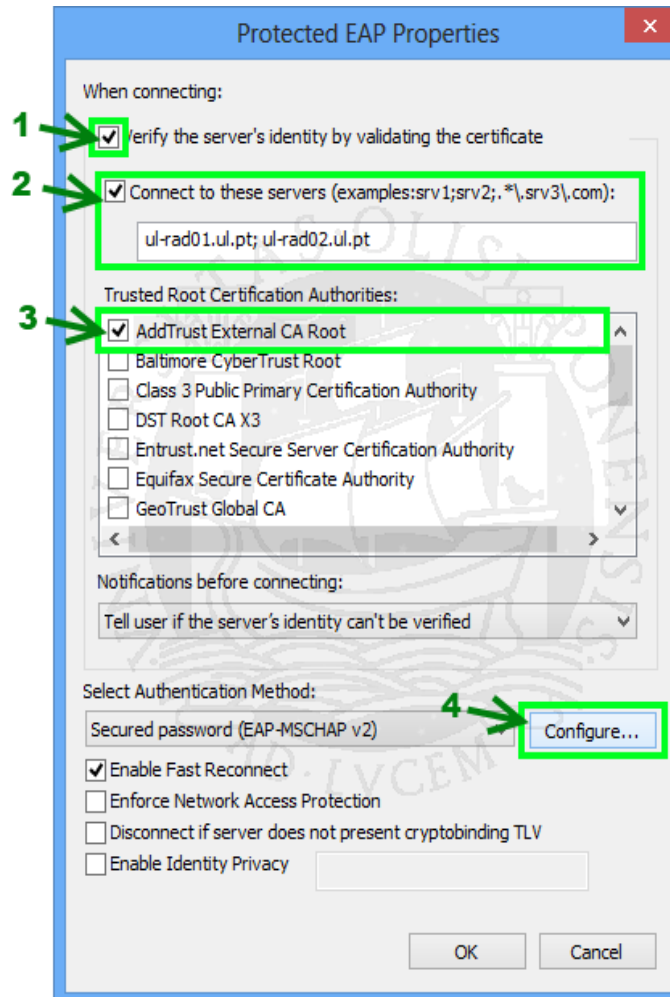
Protected EAP Properties

When connecting:

1 Verify the server's identity by validating the certificate

2 Connect to these servers (examples:srv1;srv2;.*\.srv3\.com):

ul-rad01.ul.pt; ul-rad02.ul.pt

Trusted Root Certification Authorities:

3 AddTrust External CA Root
Baltimore CyberTrust Root
Class 3 Public Primary Certification Authority
DST Root CA X3
Entrust.net Secure Server Certification Authority
Equifax Secure Certificate Authority
GeoTrust Global CA

Notifications before connecting:

Tell user if the server's identity can't be verified

Select Authentication Method:

Secured password (EAP-MSCHAP v2)

4 Configure...

Enable Fast Reconnect
Enforce Network Access Protection
Disconnect if server does not present cryptobinding TLV
Enable Identity Privacy

OK Cancel